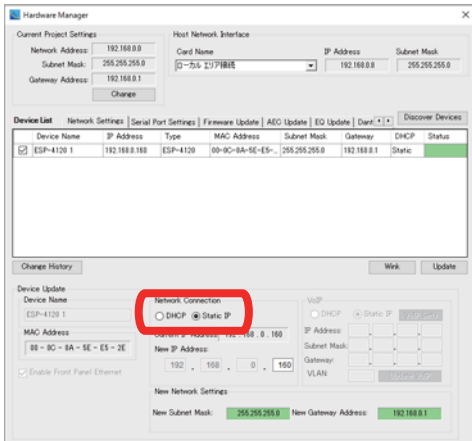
Hardware Manager

Current Project Settings
Network Address: 192.168.0.0
Subnet Mask: 255.255.255.0
Gateway Address: 192.168.0.1
Change

Host Network Interface
Card Name
ローカル エリア接続
IP Address
192.168.0.8
Subnet Mask
255.255.255.0

Device List | Network Settings | Serial Port Settings | Firmware Update | AEC Update | EQ Update | Dant
Discover Devices

| | Device Name | IP Address | Type | MAC Address | Subnet Mask | Gateway | DHCP | Status |
|---|---|---|---|---|---|---|---|---|
| ☑ | ESP-4120 1 | 192.168.0.160 | ESP-4120 | 00-0C-8A-5E-E5-... | 255.255.255.0 | 192.168.0.1 | Static | |

Change History
Wink
Update

Device Update
Device Name
ESP-4120 1
MAC Address
00 - 0C - 8A - 5E - E5 - 2E
Enable Front Panel Ethernet

Network Connection
DHCP
Static IP
Current IP Address: 192.168.0.160
New IP Address:
192 . 168 . 0 . 160

VoIP
DHCP
Static IP
IP Address:
Subnet Mask:
Gateway:
VLAN:

New Network Settings
New Subnet Mask: 255.255.255.0
New Gateway Address: 192.168.0.1